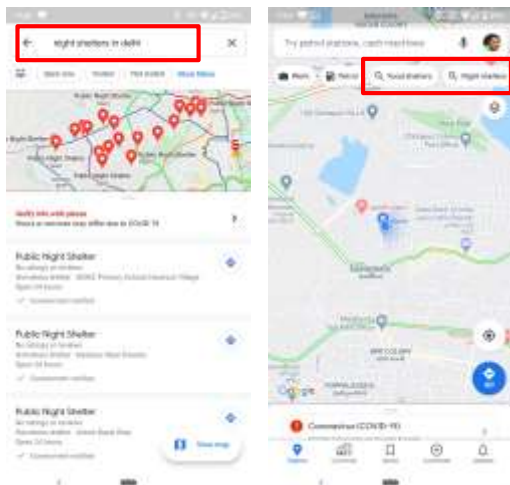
night shelters in delhi

Open now

More filters

Verify info with places

Hours or services may differ due to COVID-19

Public Night Shelter

No ratings or reviews

Open 24 hours

Public Night Shelter

No ratings or reviews

Open 24 hours

Public Night Shelter

No ratings or reviews

Open 24 hours

View map

Try petrol stations, cash machines

Work

Petrol

Food shelters

Night shelters

Google

Coronavirus (COVID-19)

GO

Explore

Commute

Saved

Contribute

Updates